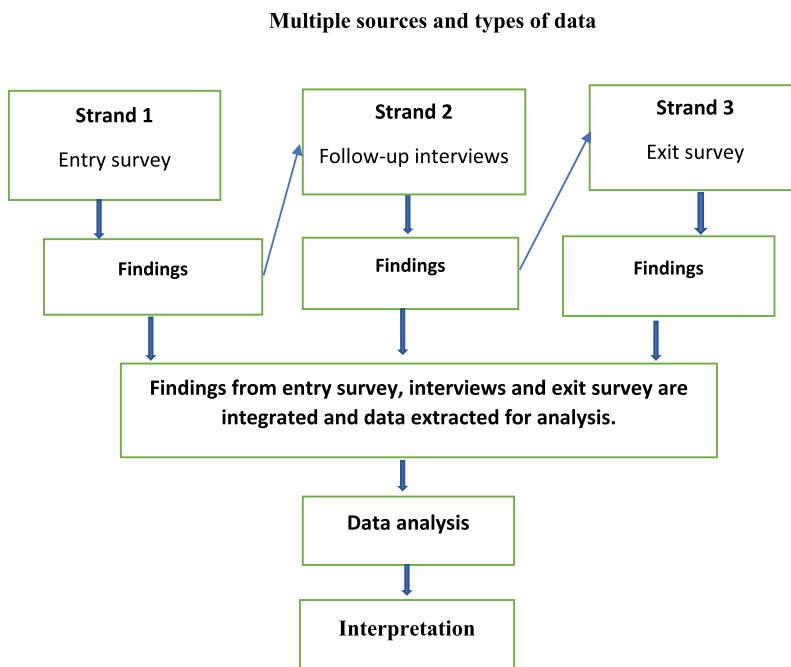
Multiple sources and types of data

Strand 1

Entry survey

Strand 2

Follow-up interviews

Strand 3

Exit survey

Findings

Findings

Findings

Findings from entry survey, interviews and exit survey are integrated and data extracted for analysis.

Data analysis

Interpretation